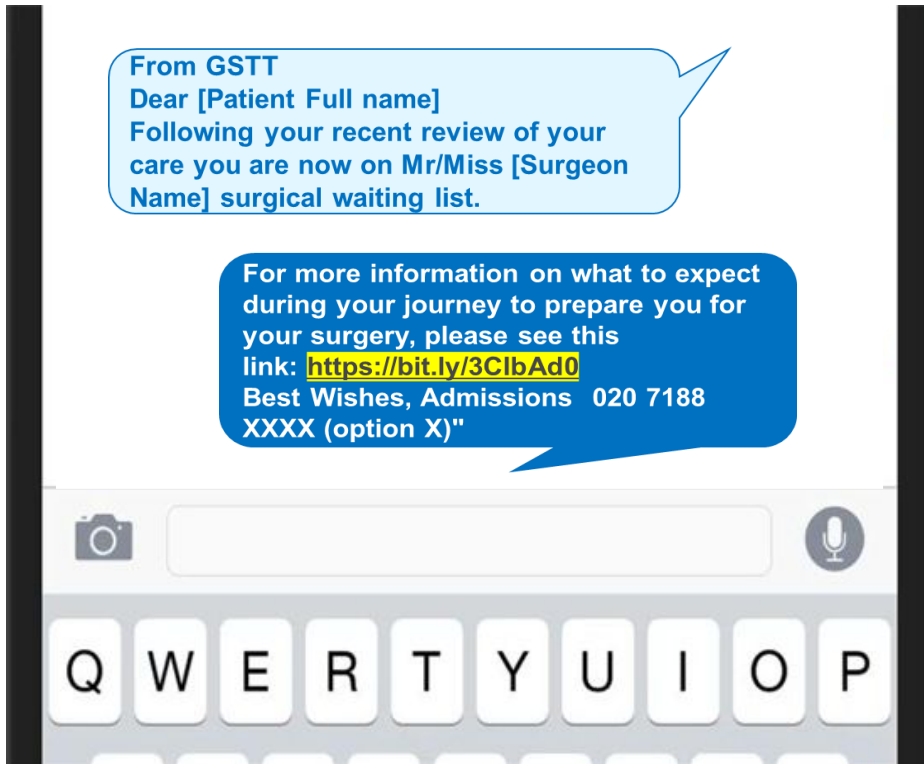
From GSTT
Dear [Patient Full name]
Following your recent review of your care you are now on Mr/Miss [Surgeon Name] surgical waiting list.

For more information on what to expect during your journey to prepare you for your surgery, please see this link: https://bit.ly/3CIbAd0
Best Wishes, Admissions 020 7188 XXXX (option X)"

Q W E R T Y U I O P